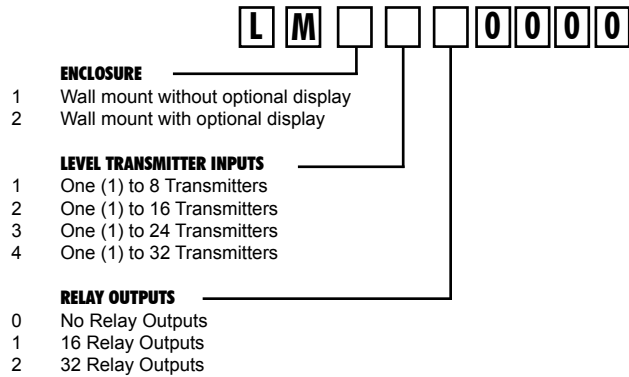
L M 0 0 0 0

ENCLOSURE
1 Wall mount without optional display
2 Wall mount with optional display

LEVEL TRANSMITTER INPUTS
1 One (1) to 8 Transmitters
2 One (1) to 16 Transmitters
3 One (1) to 24 Transmitters
4 One (1) to 32 Transmitters

RELAY OUTPUTS
0 No Relay Outputs
1 16 Relay Outputs
2 32 Relay Outputs